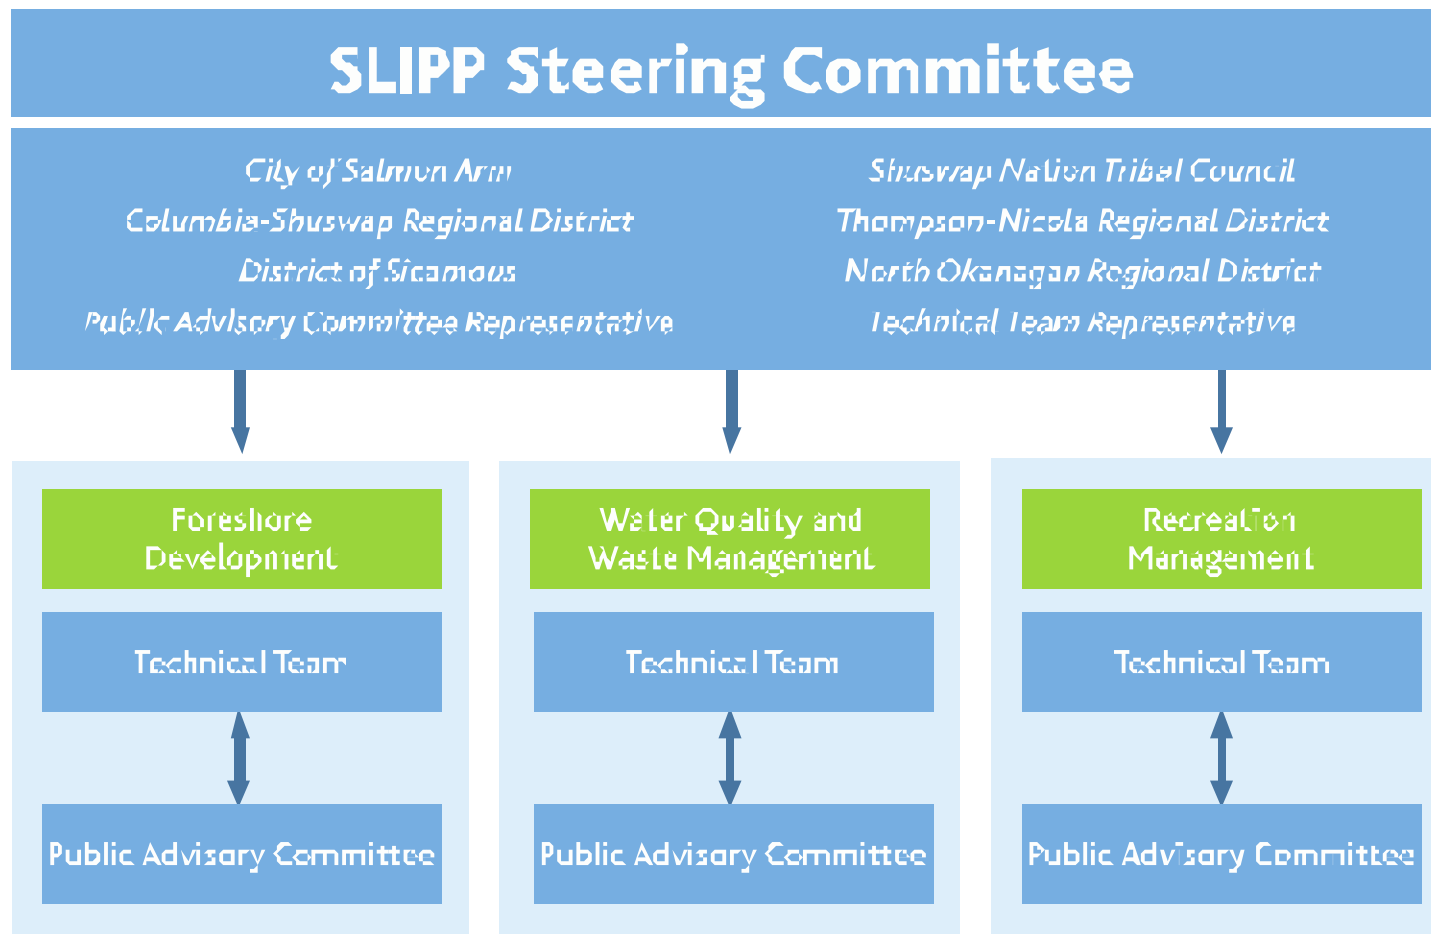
SLIPP Steering Committee

City of Salmon Arm
Columbia-Shuswap Regional District
District of Sicamous
Public Advisory Committee Representative

Shuswap Nation Tribal Council
Thompson-Nicola Regional District
North Okanagan Regional District
Technical Team Representative

Foreshore Development

Technical Team

Public Advisory Committee

Water Quality and Waste Management

Technical Team

Public Advisory Committee

Recreation Management

Technical Team

Public Advisory Committee